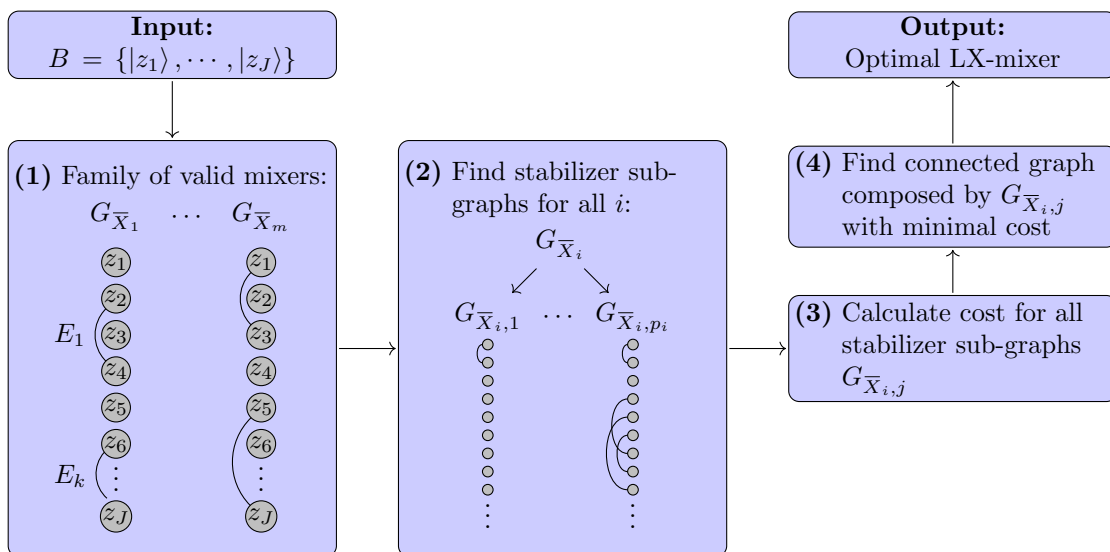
**Input:**
$B = \{|z_1\rangle, \cdots, |z_J\rangle\}$

**(1)** Family of valid mixers:
$G_{\overline{X}_1}$ $\cdots$ $G_{\overline{X}_m}$

$z_1$
$z_2$
$E_1$
$z_3$
$z_4$
$z_5$
$z_6$
$E_k$
$\vdots$
$z_J$

$z_1$
$z_2$
$z_3$
$z_4$
$z_5$
$z_6$
$\vdots$
$z_J$

**(2)** Find stabilizer sub-graphs for all $i$:
$G_{\overline{X}_i}$
$G_{\overline{X}_i,1}$ $\cdots$ $G_{\overline{X}_i,p_i}$

**(3)** Calculate cost for all stabilizer sub-graphs $G_{\overline{X}_i,j}$

**(4)** Find connected graph composed by $G_{\overline{X}_i,j}$ with minimal cost

**Output:**
Optimal LX-mixer